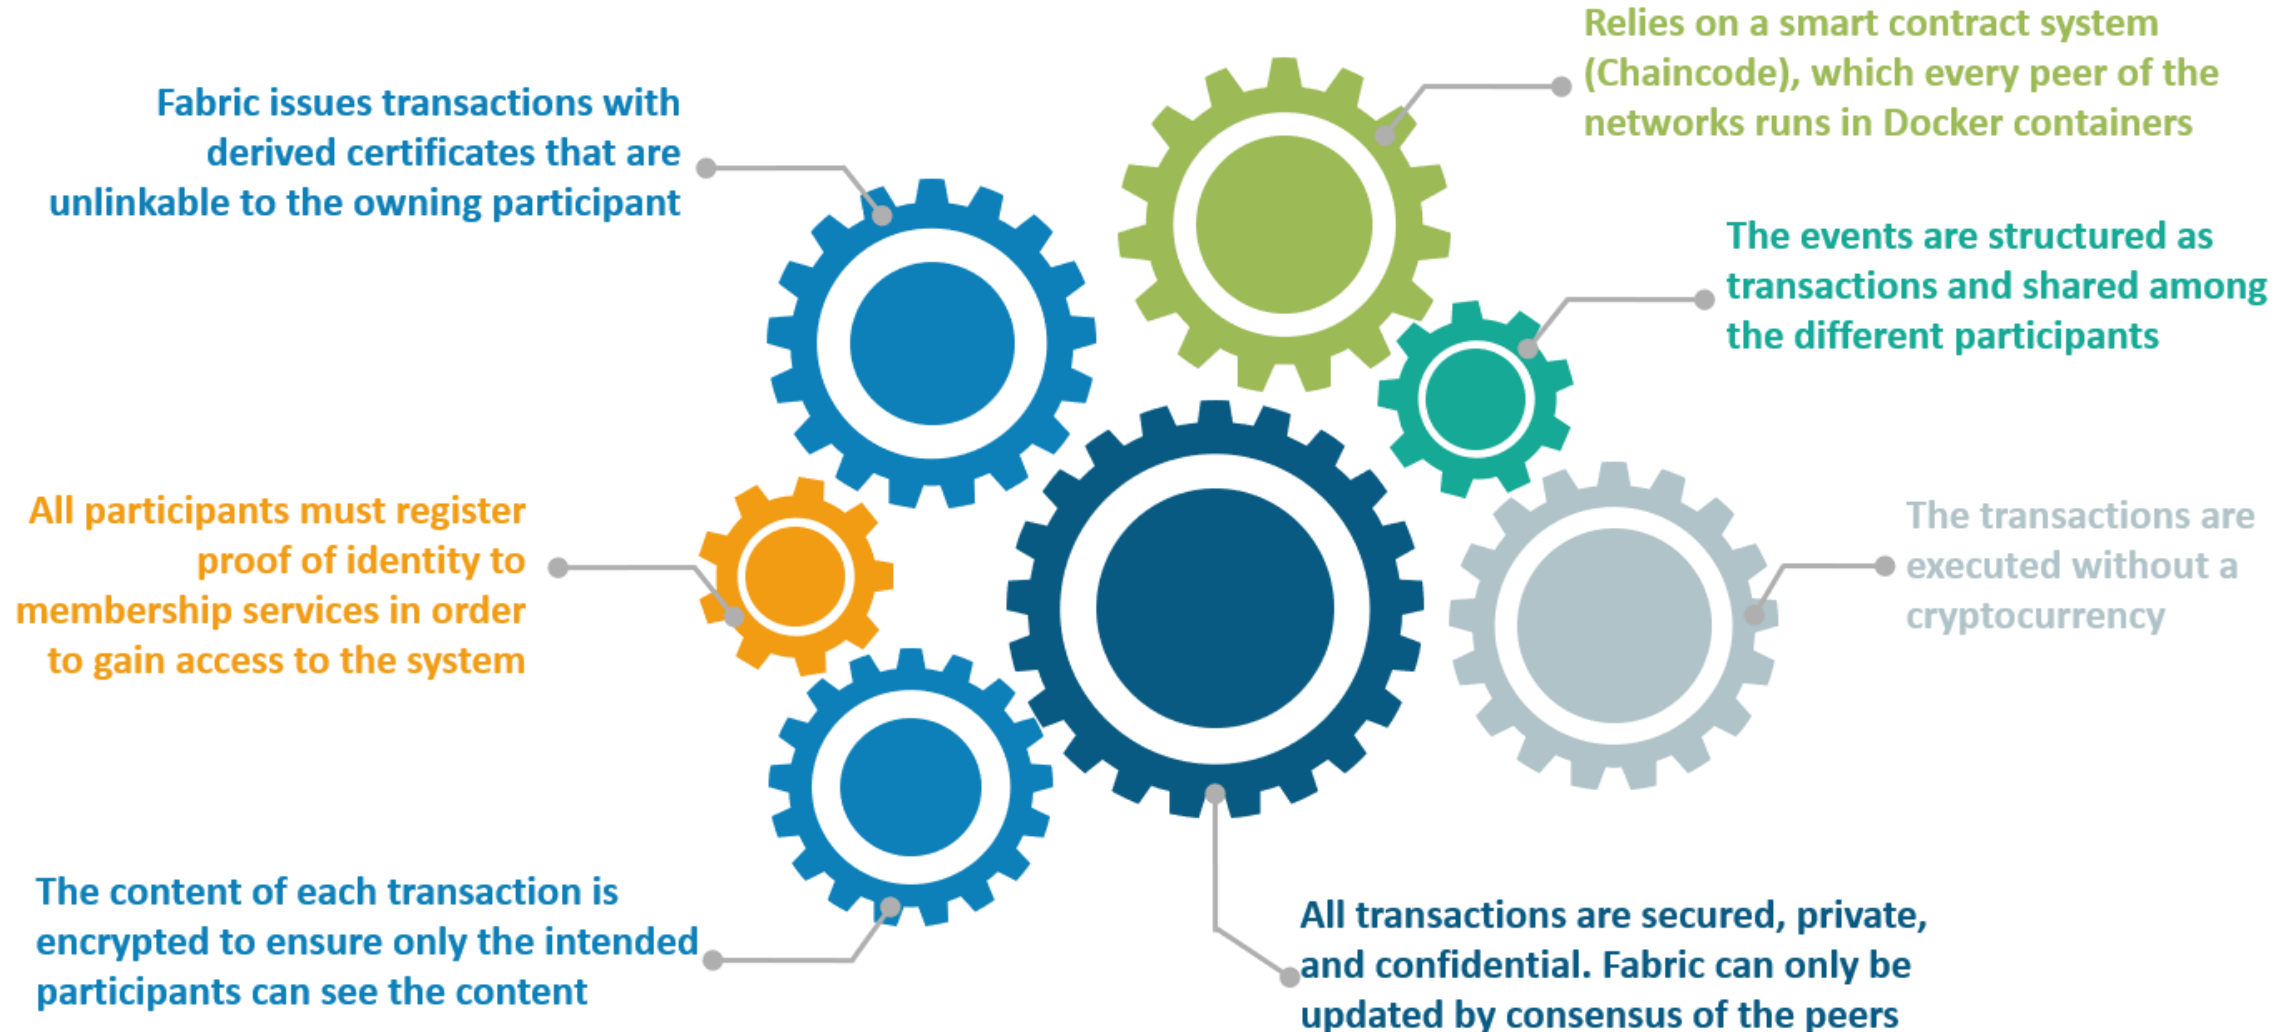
Fabric issues transactions with derived certificates that are unlinkable to the owning participant

Relies on a smart contract system (Chaincode), which every peer of the networks runs in Docker containers

The events are structured as transactions and shared among the different participants

All participants must register proof of identity to membership services in order to gain access to the system

The transactions are executed without a cryptocurrency

The content of each transaction is encrypted to ensure only the intended participants can see the content

All transactions are secured, private, and confidential. Fabric can only be updated by consensus of the peers